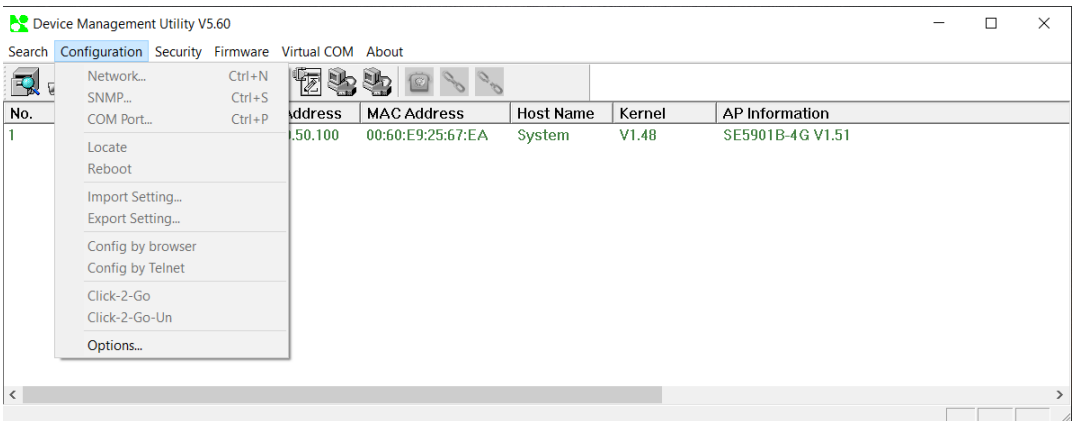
Device Management Utility V5.60

Search Configuration Security Firmware Virtual COM About

Network... Ctrl+N
SNMP... Ctrl+S
COM Port... Ctrl+P
Locate
Reboot
Import Setting...
Export Setting...
Config by browser
Config by Telnet
Click-2-Go
Click-2-Go-Un
Options...

| No. | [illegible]ddress | MAC Address | Host Name | Kernel | AP Information |
|---|---|---|---|---|---|
| 1 | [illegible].50.100 | 00:60:E9:25:67:EA | System | V1.48 | SE5901B-4G V1.51 |